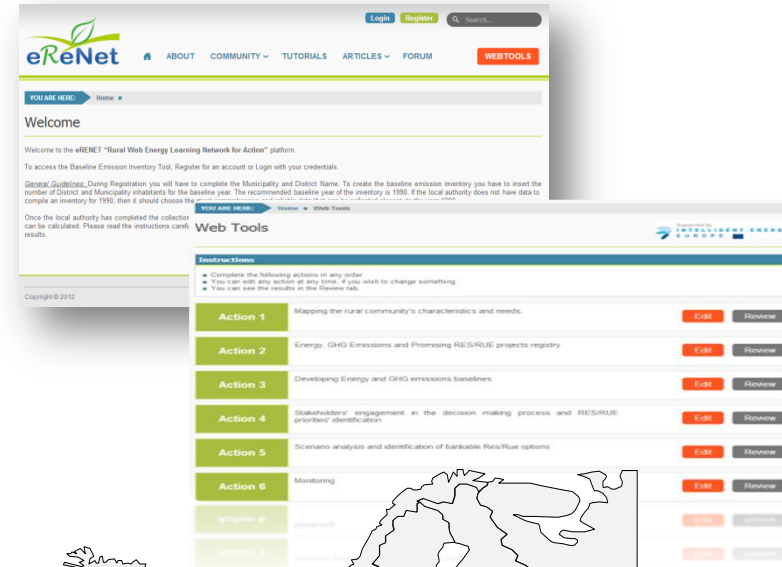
Login Register Search...

eReNet

ABOUT COMMUNITY TUTORIALS ARTICLES FORUM WEBTOOLS

YOU ARE HERE: Home

Welcome

Welcome to the eRENET "Rural Web Energy Learning Network for Action" platform.

To access the Baseline Emission Inventory Tool, Register for an account or Login with your credentials.

General Guidelines: During Registration you will have to complete the Municipality and District Name. To create the baseline emission inventory you have to insert the number of District and Municipality inhabitants for the baseline year. The recommended baseline year of the inventory is 1990. If the local authority does not have data to compile an inventory for 1990, then it should choose the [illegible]

Once the local authority has completed the collection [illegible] can be calculated. Please read the instructions carefu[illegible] results.

Copyright © 2012

YOU ARE HERE: Home Web Tools

Web Tools

Supported by INTELLIGENT ENERGY EUROPE

Instructions

Complete the following actions in any order.
You can edit any action at any time, if you wish to change something.
You can see the results in the Review tab.

| | | | |
|---|---|---|---|
| Action 1 | Mapping the rural community's characteristics and needs. | Edit | Review |
| Action 2 | Energy, GHG Emissions and Promising RES/RUE projects registry | Edit | Review |
| Action 3 | Developing Energy and GHG emissions baselines | Edit | Review |
| Action 4 | Stakeholders' engagement in the decision making process and RES/RUE priorities' identification | Edit | Review |
| Action 5 | Scenario analysis and identification of bankable Res/Rue options | Edit | Review |
| Action 6 | Monitoring | Edit | Review |